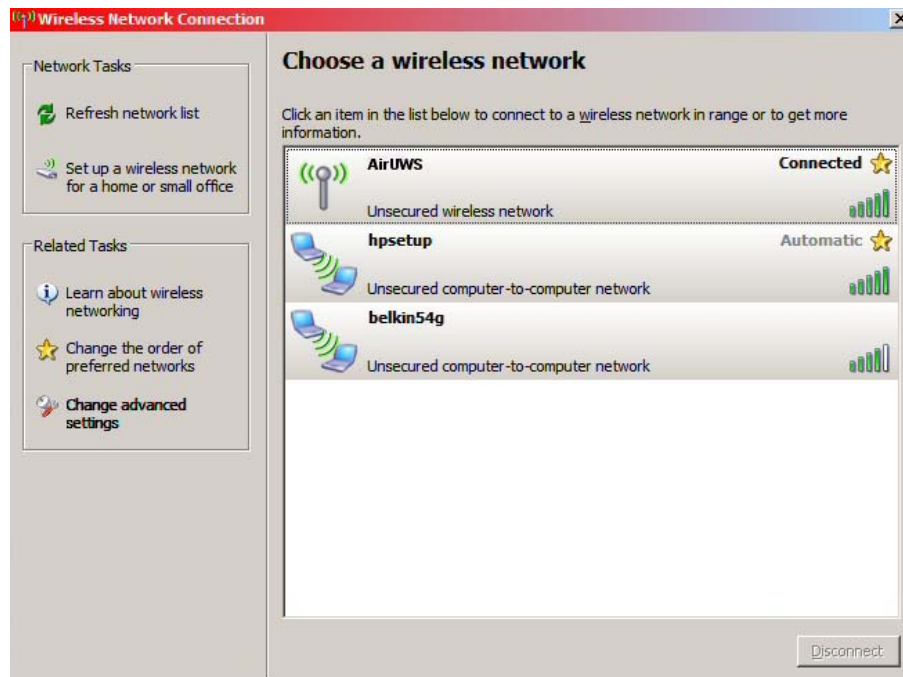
Wireless Network Connection

Network Tasks

Refresh network list

Set up a wireless network for a home or small office

Related Tasks

Learn about wireless networking

Change the order of preferred networks

Change advanced settings

Choose a wireless network

Click an item in the list below to connect to a wireless network in range or to get more information.

AirUWS
Connected
Unsecured wireless network

hpsetup
Automatic
Unsecured computer-to-computer network

belkin54g
Unsecured computer-to-computer network

Disconnect